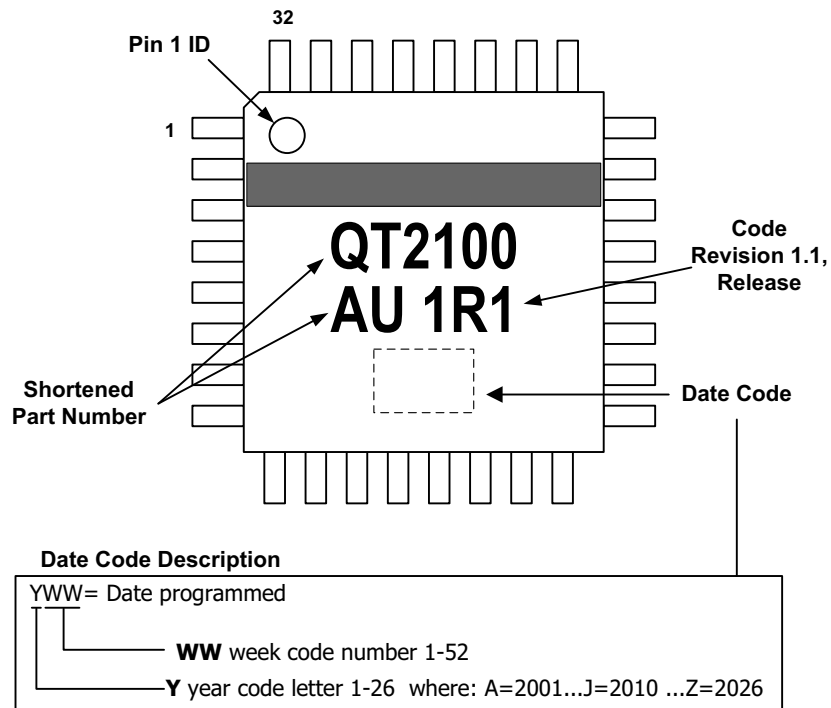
32

Pin 1 ID

1

QT2100
AU 1R1

Code Revision 1.1, Release

Shortened Part Number

Date Code

Date Code Description

YWW= Date programmed

WW week code number 1-52

Y year code letter 1-26 where: A=2001...J=2010 ...Z=2026